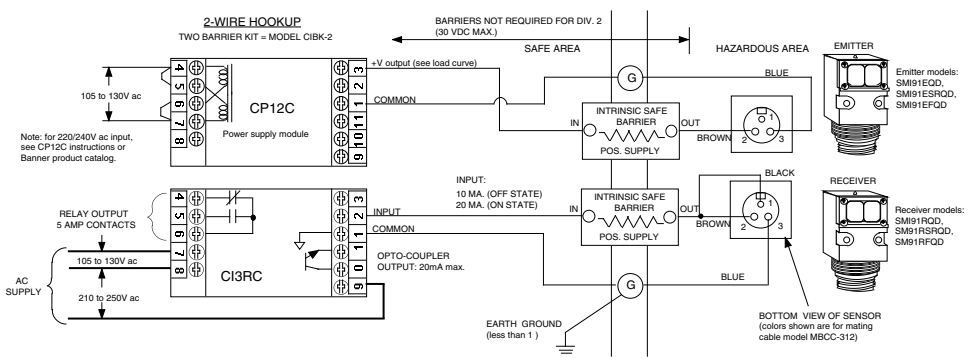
2-WIRE HOOKUP
TWO BARRIER KIT = MODEL CIBK-2

BARRIERS NOT REQUIRED FOR DIV. 2
(30 VDC MAX.)

SAFE AREA

HAZARDOUS AREA

EMITTER

4
5
6
7
8

105 to 130V ac

CP12C

Power supply module

Note: for 220/240V ac input, see CP12C instructions or Banner product catalog.

3
2
1
11
10
9

+V output (see load curve)

COMMON

G

BLUE

INTRINSIC SAFE BARRIER

IN

OUT

POS. SUPPLY

BROWN

1
2
3

Emitter models:
SMI91EQD,
SMI91ESRQD,
SMI91EFQD

INPUT:
10 MA. (OFF STATE)
20 MA. (ON STATE)

RECEIVER

BLACK

4
5
6
7
8
9

RELAY OUTPUT
5 AMP CONTACTS

AC SUPPLY

105 to 130V ac

210 to 250V ac

CI3RC

3
2
1
0
9

INPUT

COMMON

OPTO-COUPLER
OUTPUT: 20mA max.

INTRINSIC SAFE BARRIER

IN

OUT

POS. SUPPLY

BROWN

1
2
3

Receiver models:
SMI91RQD,
SMI91RSRQD,
SMI91RFQD

BLUE

G

EARTH GROUND
(less than 1 )

BOTTOM VIEW OF SENSOR
(colors shown are for mating cable model MBCC-312)